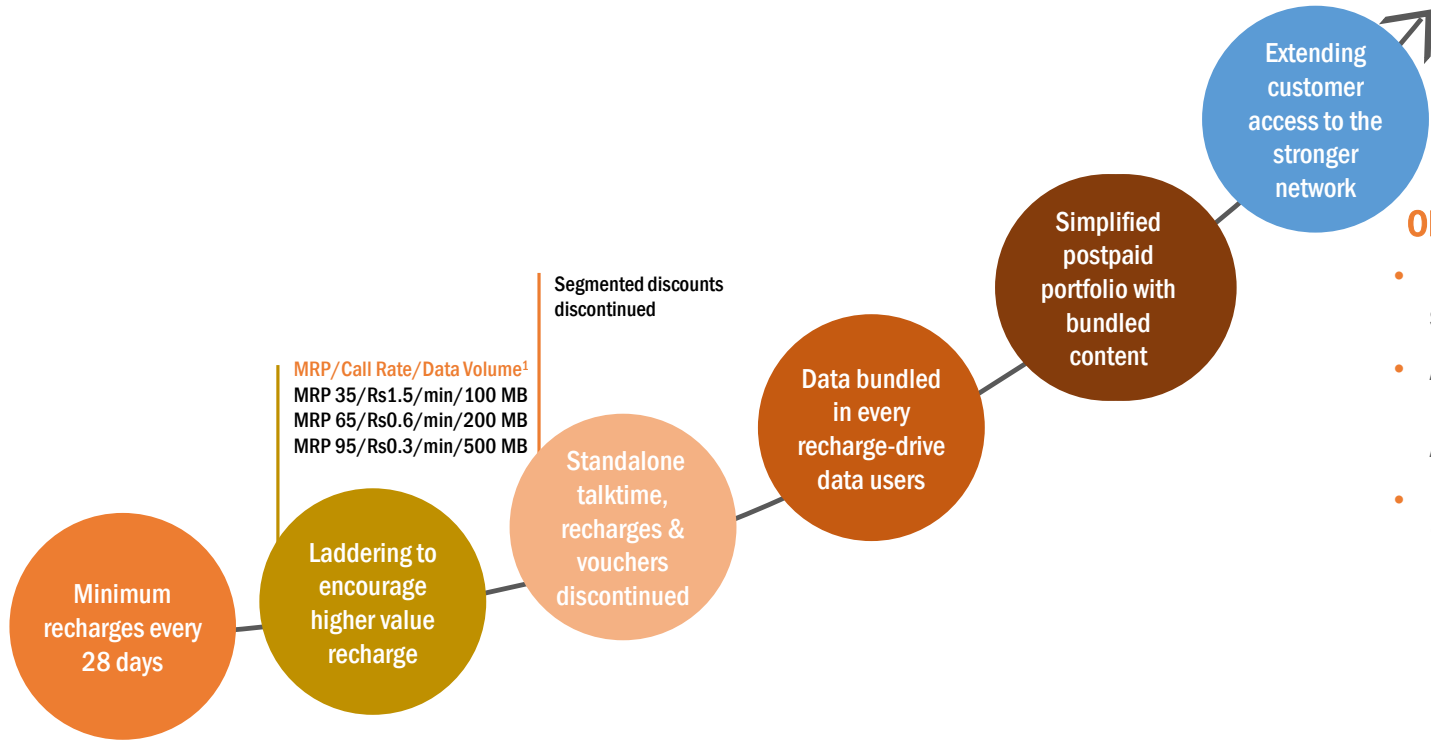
Extending customer access to the stronger network

O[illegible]

• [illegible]

• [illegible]

• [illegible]

Simplified postpaid portfolio with bundled content

Segmented discounts discontinued

MRP/Call Rate/Data Volume$^1$
MRP 35/Rs1.5/min/100 MB
MRP 65/Rs0.6/min/200 MB
MRP 95/Rs0.3/min/500 MB

Data bundled in every recharge-drive data users

Standalone talktime, recharges & vouchers discontinued

Laddering to encourage higher value recharge

Minimum recharges every 28 days